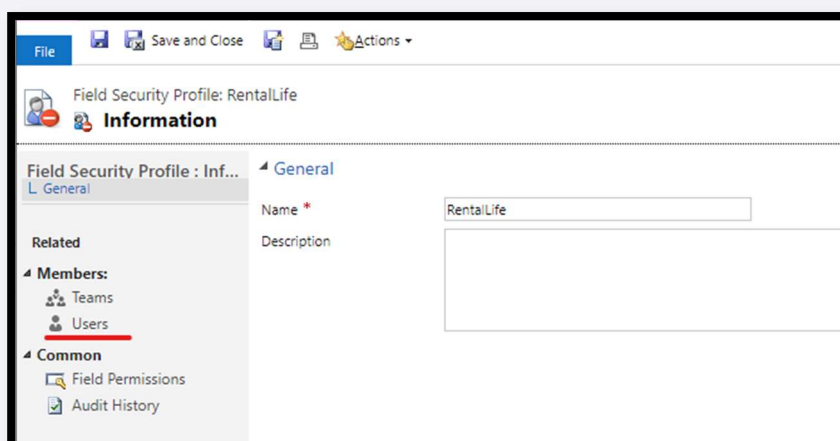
File Save and Close Actions

Field Security Profile: RentalLife
Information

Field Security Profile : Inf...
General

Related

Members:
Teams
Users

Common
Field Permissions
Audit History

General

Name *
RentalLife

Description